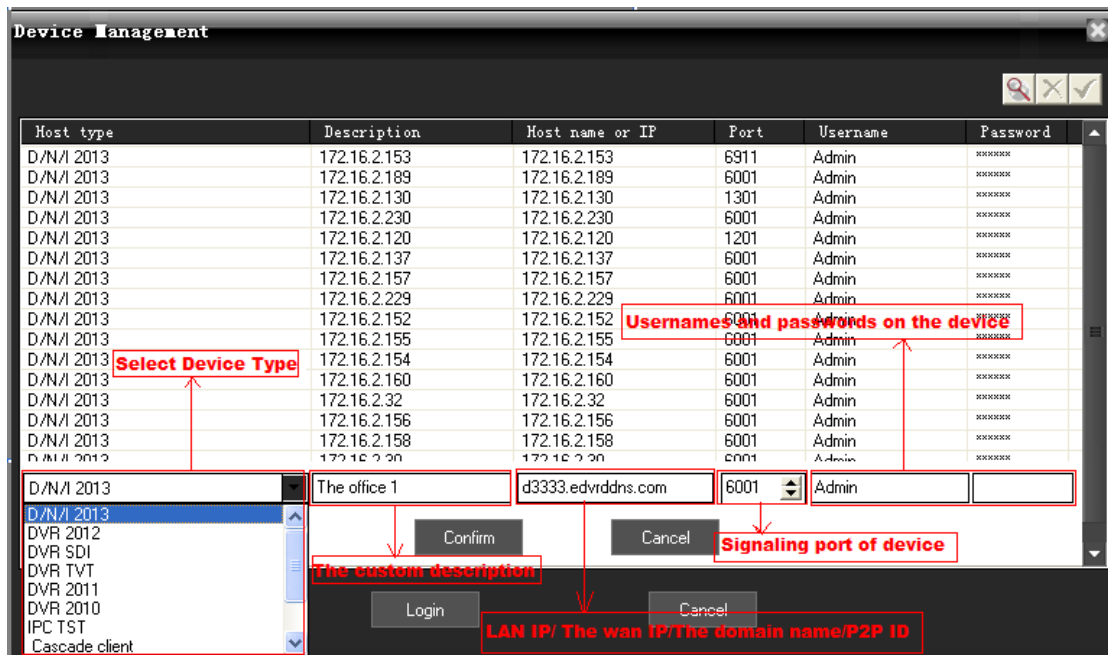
Device Management

| Host type | Description | Host name or IP | Port | Username | Password |
|---|---|---|---|---|---|
| D/N/I 2013 | 172.16.2.153 | 172.16.2.153 | 6911 | Admin | ****** |
| D/N/I 2013 | 172.16.2.189 | 172.16.2.189 | 6001 | Admin | ****** |
| D/N/I 2013 | 172.16.2.130 | 172.16.2.130 | 1301 | Admin | ****** |
| D/N/I 2013 | 172.16.2.230 | 172.16.2.230 | 6001 | Admin | ****** |
| D/N/I 2013 | 172.16.2.120 | 172.16.2.120 | 1201 | Admin | ****** |
| D/N/I 2013 | 172.16.2.137 | 172.16.2.137 | 6001 | Admin | ****** |
| D/N/I 2013 | 172.16.2.157 | 172.16.2.157 | 6001 | Admin | ****** |
| D/N/I 2013 | 172.16.2.229 | 172.16.2.229 | 6001 | Admin | ****** |
| D/N/I 2013 | 172.16.2.152 | 172.16.2.152 | 6001 | Admin | ****** |
| D/N/I 2013 | 172.16.2.155 | 172.16.2.155 | 6001 | Admin | ****** |
| D/N/I 2013 | 172.16.2.154 | 172.16.2.154 | 6001 | Admin | ****** |
| D/N/I 2013 | 172.16.2.160 | 172.16.2.160 | 6001 | Admin | ****** |
| D/N/I 2013 | 172.16.2.32 | 172.16.2.32 | 6001 | Admin | ****** |
| D/N/I 2013 | 172.16.2.156 | 172.16.2.156 | 6001 | Admin | ****** |
| D/N/I 2013 | 172.16.2.158 | 172.16.2.158 | 6001 | Admin | ****** |
| D/N/I 2013 | 172.16.2.30 | 172.16.2.30 | 6001 | Admin | ****** |

Usernames and passwords on the device

Select Device Type

D/N/I 2013
The office 1
d3333.edvrddns.com
6001
Admin

D/N/I 2013
DVR 2012
DVR SDI
DVR TVT
DVR 2011
DVR 2010
IPC TST
Cascade client

Confirm
Cancel
Signaling port of device
The custom description
Login
Cancel
LAN IP/ The wan IP/The domain name/P2P ID